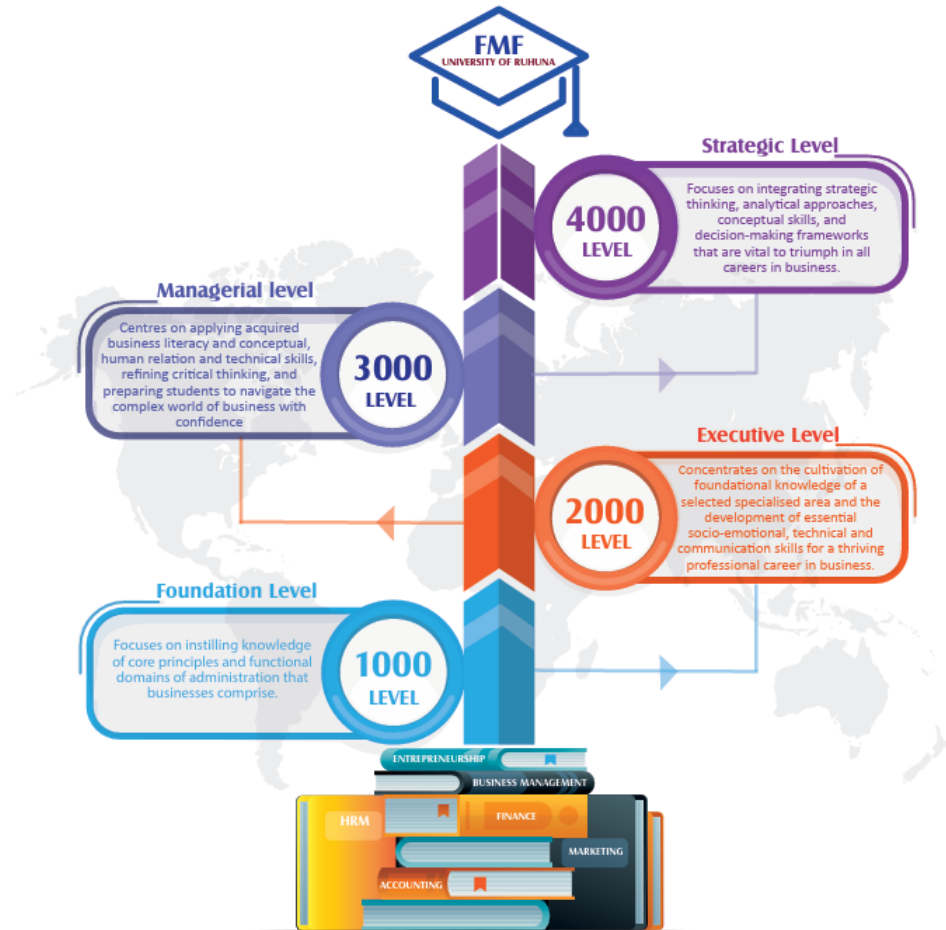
FMF
UNIVERSITY OF RUHUNA

Strategic Level

4000 LEVEL

Focuses on integrating strategic thinking, analytical approaches, conceptual skills, and decision-making frameworks that are vital to triumph in all careers in business.

Managerial level

Centres on applying acquired business literacy and conceptual, human relation and technical skills, refining critical thinking, and preparing students to navigate the complex world of business with confidence

3000 LEVEL

Executive Level

Concentrates on the cultivation of foundational knowledge of a selected specialised area and the development of essential socio-emotional, technical and communication skills for a thriving professional career in business.

2000 LEVEL

Foundation Level

Focuses on instilling knowledge of core principles and functional domains of administration that businesses comprise.

1000 LEVEL

ENTREPRENEURSHIP
BUSINESS MANAGEMENT
HRM
FINANCE
MARKETING
ACCOUNTING